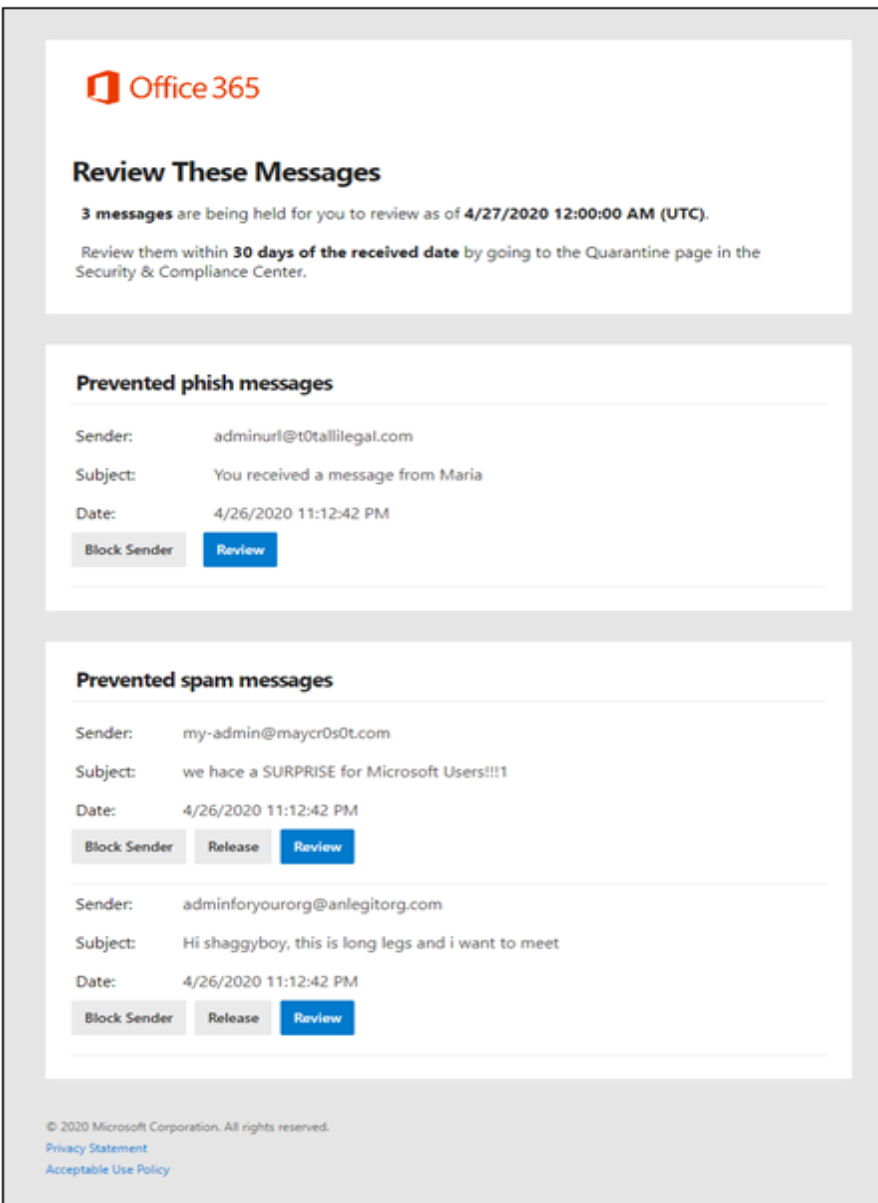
Office 365

Review These Messages

**3 messages** are being held for you to review as of **4/27/2020 12:00:00 AM (UTC)**.

Review them within **30 days of the received date** by going to the Quarantine page in the Security & Compliance Center.

Prevented phish messages

Sender: adminurl@t0tallilegal.com

Subject: You received a message from Maria

Date: 4/26/2020 11:12:42 PM

Block Sender Review

Prevented spam messages

Sender: my-admin@maycr0s0t.com

Subject: we hace a SURPRISE for Microsoft Users!!!1

Date: 4/26/2020 11:12:42 PM

Block Sender Release Review

Sender: adminforyourorg@anlegitorg.com

Subject: Hi shaggyboy, this is long legs and i want to meet

Date: 4/26/2020 11:12:42 PM

Block Sender Release Review

© 2020 Microsoft Corporation. All rights reserved.
Privacy Statement
Acceptable Use Policy